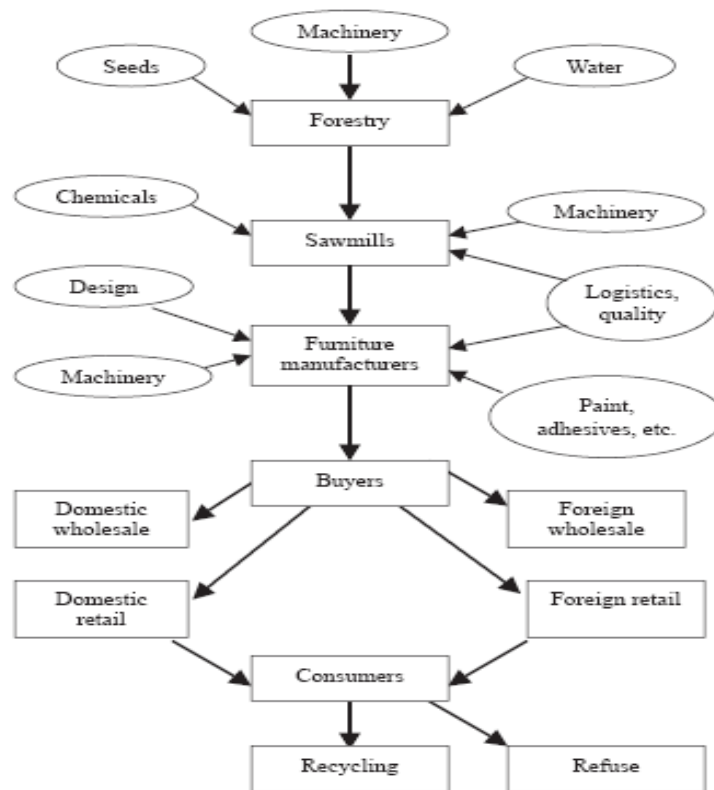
Machinery

Seeds

Water

Forestry

Chemicals

Machinery

Sawmills

Design

Logistics, quality

Furniture manufacturers

Machinery

Paint, adhesives, etc.

Buyers

Domestic wholesale

Foreign wholesale

Domestic retail

Foreign retail

Consumers

Recycling

Refuse